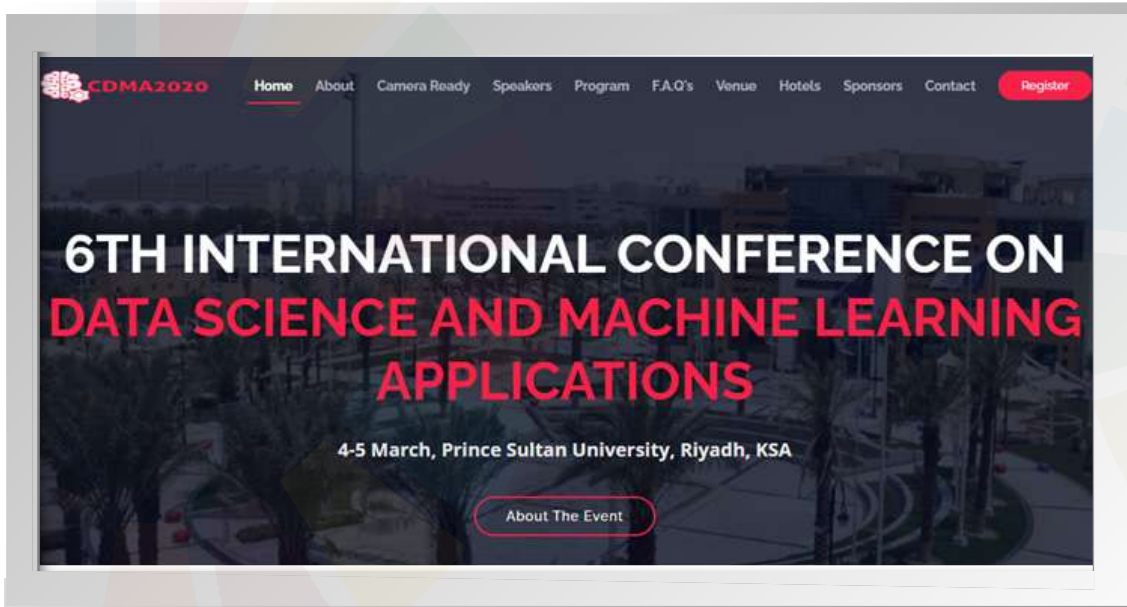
CDMA2020

Home About Camera Ready Speakers Program F.A.Q's Venue Hotels Sponsors Contact Register

6TH INTERNATIONAL CONFERENCE ON DATA SCIENCE AND MACHINE LEARNING APPLICATIONS

4-5 March, Prince Sultan University, Riyadh, KSA

About The Event